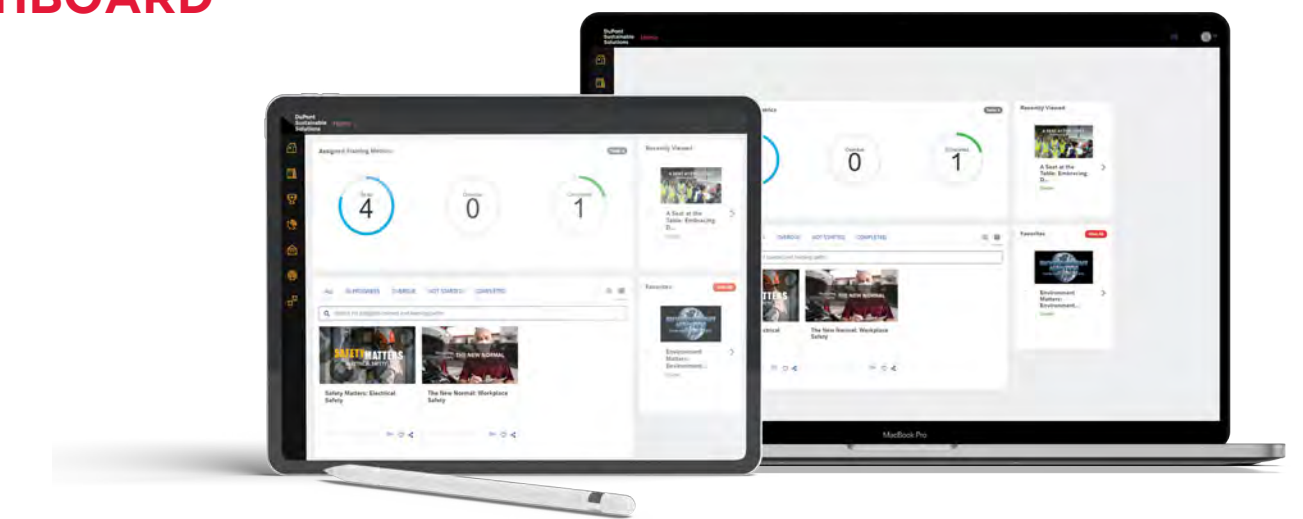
HBOARD

DuPont Sustainable Solutions Home

Assigned Training Metrics

Total 4

Overdue 0

Completed 1

Recently Viewed

A Seat at the Table: Embracing D...

ALL IN PROGRESS OVERDUE NOT STARTED COMPLETED

Search for assigned courses and learning paths

Safety Matters: Electrical Safety

The New Normal: Workplace Safety

Favorites

Environment Matters - Environment...

DuPont Sustainable Solutions Home

Recently Viewed

A Seat at the Table: Embracing D...

0

1

OVERDUE NOT STARTED COMPLETED

Favorites

Environment Matters - Environment...

ctrical

The New Normal: Workplace Safety

MacBook Pro